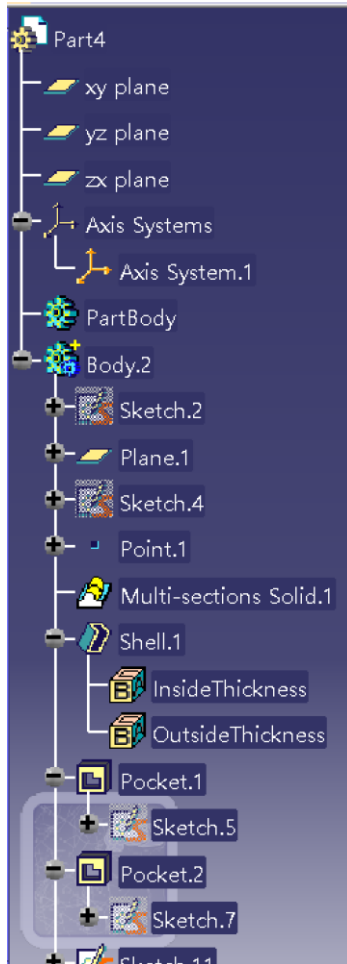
Part4
xy plane
yz plane
zx plane
Axis Systems
Axis System.1
PartBody
Body.2
Sketch.2
Plane.1
Sketch.4
Point.1
Multi-sections Solid.1
Shell.1
InsideThickness
OutsideThickness
Pocket.1
Sketch.5
Pocket.2
Sketch.7
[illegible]